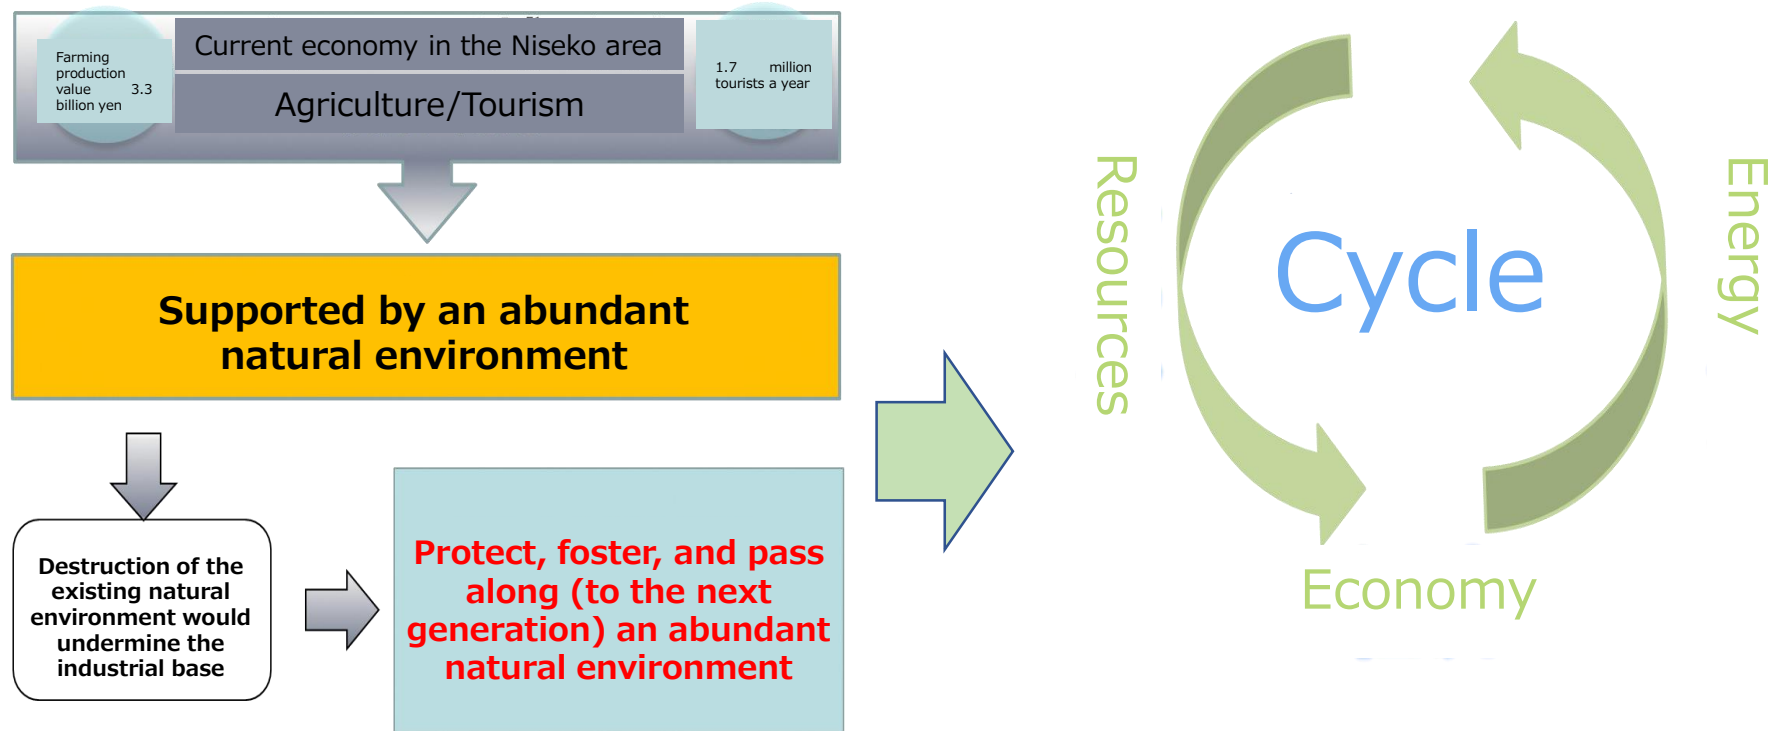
Farming production value 3.3 billion yen

Current economy in the Niseko area

Agriculture/Tourism

1.7 million tourists a year

Supported by an abundant natural environment

Destruction of the existing natural environment would undermine the industrial base

Protect, foster, and pass along (to the next generation) an abundant natural environment

Resources

Cycle

Energy

Economy